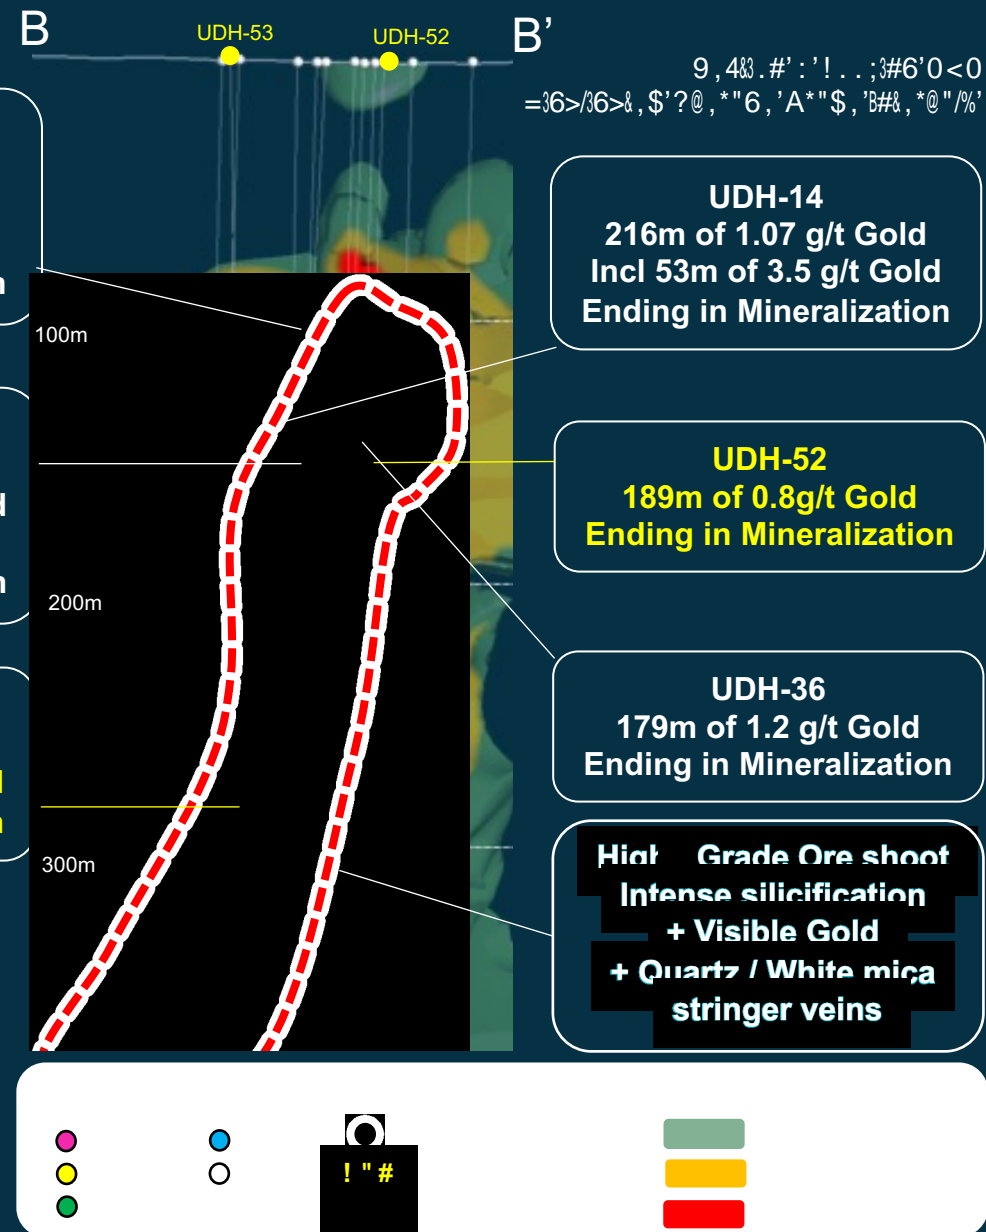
B

UDH-53

UDH-52

B’

9,4%.#':'!..;3#6'0<0
=36>/36>&,$'?@,*"6,'A*"$,'B#&,*@"/%'

UDH-14
216m of 1.07 g/t Gold
Incl 53m of 3.5 g/t Gold
Ending in Mineralization

100m

UDH-52
189m of 0.8g/t Gold
Ending in Mineralization

200m

UDH-36
179m of 1.2 g/t Gold
Ending in Mineralization

300m

High Grade Ore shoot
Intense silicification
+ Visible Gold
+ Quartz / White mica
stringer veins

! " #